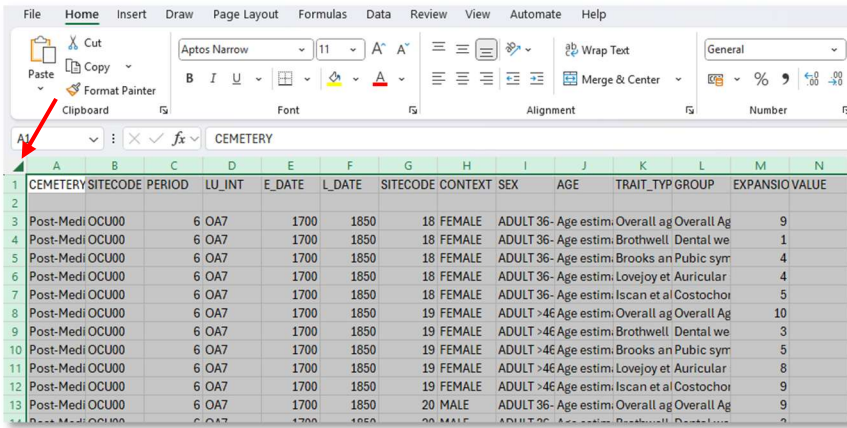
File Home Insert Draw Page Layout Formulas Data Review View Automate Help

Paste Cut Copy Format Painter Clipboard

Aptos Narrow 11 A A B I U A Font

Wrap Text Merge & Center Alignment

General % 9 Number

A1 fx CEMETERY

| | A | B | C | D | E | F | G | H | I | J | K | L | M | N |
|---|---|---|---|---|---|---|---|---|---|---|---|---|---|---|
| 1 | CEMETERY | SITECODE | PERIOD | LU_INT | E_DATE | L_DATE | SITECODE | CONTEXT | SEX | AGE | TRAIT_TYP | GROUP | EXPANSIO | VALUE |
| 2 | | | | | | | | | | | | | | |
| 3 | Post-Medi | OCU00 | 6 | OA7 | 1700 | 1850 | 18 | FEMALE | ADULT 36- | Age estim | Overall ag | Overall Ag | 9 | |
| 4 | Post-Medi | OCU00 | 6 | OA7 | 1700 | 1850 | 18 | FEMALE | ADULT 36- | Age estim | Brothwell | Dental we | 1 | |
| 5 | Post-Medi | OCU00 | 6 | OA7 | 1700 | 1850 | 18 | FEMALE | ADULT 36- | Age estim | Brooks an | Pubic sym | 4 | |
| 6 | Post-Medi | OCU00 | 6 | OA7 | 1700 | 1850 | 18 | FEMALE | ADULT 36- | Age estim | Lovejoy et | Auricular | 4 | |
| 7 | Post-Medi | OCU00 | 6 | OA7 | 1700 | 1850 | 18 | FEMALE | ADULT 36- | Age estim | Iscan et al | Costochor | 5 | |
| 8 | Post-Medi | OCU00 | 6 | OA7 | 1700 | 1850 | 19 | FEMALE | ADULT >46 | Age estim | Overall ag | Overall Ag | 10 | |
| 9 | Post-Medi | OCU00 | 6 | OA7 | 1700 | 1850 | 19 | FEMALE | ADULT >46 | Age estim | Brothwell | Dental we | 3 | |
| 10 | Post-Medi | OCU00 | 6 | OA7 | 1700 | 1850 | 19 | FEMALE | ADULT >46 | Age estim | Brooks an | Pubic sym | 5 | |
| 11 | Post-Medi | OCU00 | 6 | OA7 | 1700 | 1850 | 19 | FEMALE | ADULT >46 | Age estim | Lovejoy et | Auricular | 8 | |
| 12 | Post-Medi | OCU00 | 6 | OA7 | 1700 | 1850 | 19 | FEMALE | ADULT >46 | Age estim | Iscan et al | Costochor | 9 | |
| 13 | Post-Medi | OCU00 | 6 | OA7 | 1700 | 1850 | 20 | MALE | ADULT 36- | Age estim | Overall ag | Overall Ag | 9 | |